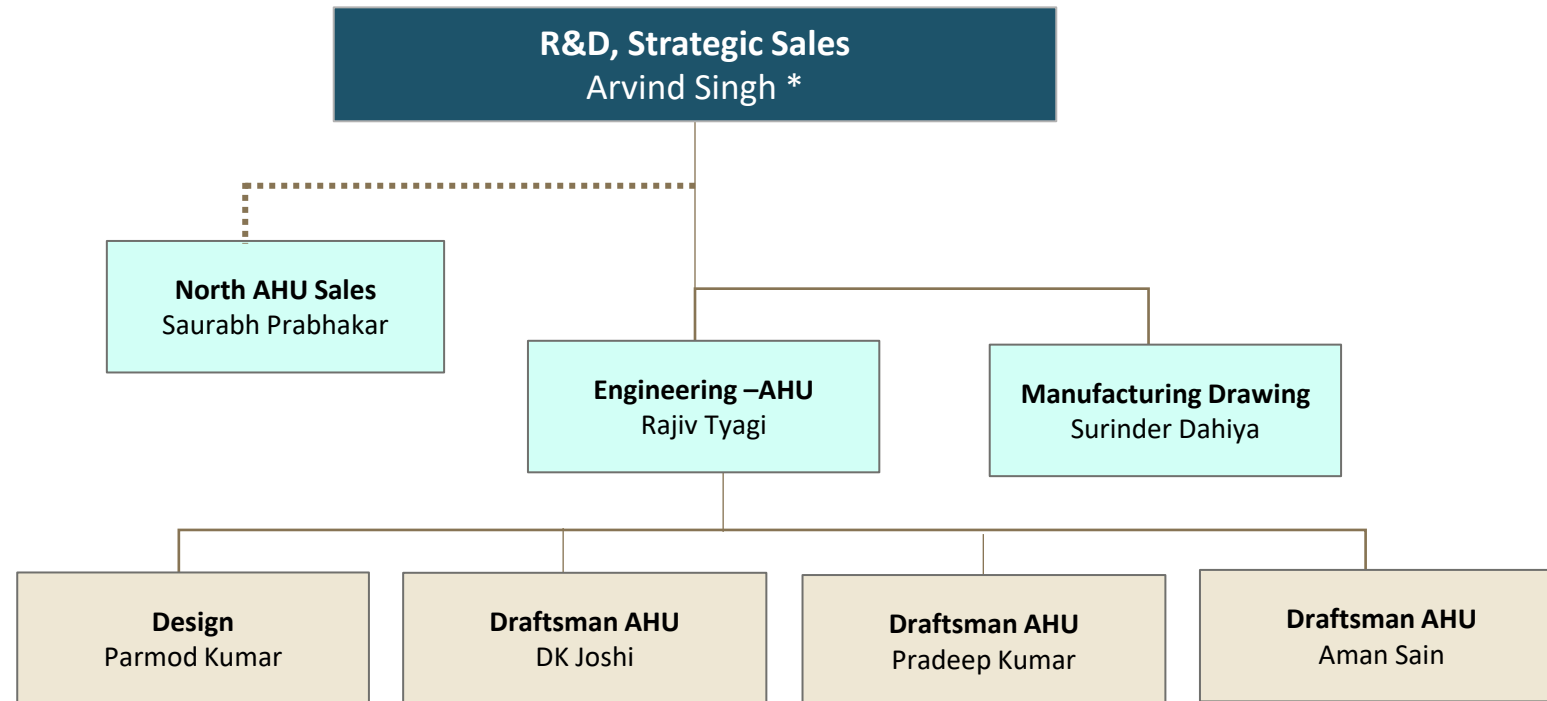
R&D, Strategic Sales
Arvind Singh *

North AHU Sales
Saurabh Prabhakar

Engineering –AHU
Rajiv Tyagi

Manufacturing Drawing
Surinder Dahiya

Design
Parmod Kumar

Draftsman AHU
DK Joshi

Draftsman AHU
Pradeep Kumar

Draftsman AHU
Aman Sain